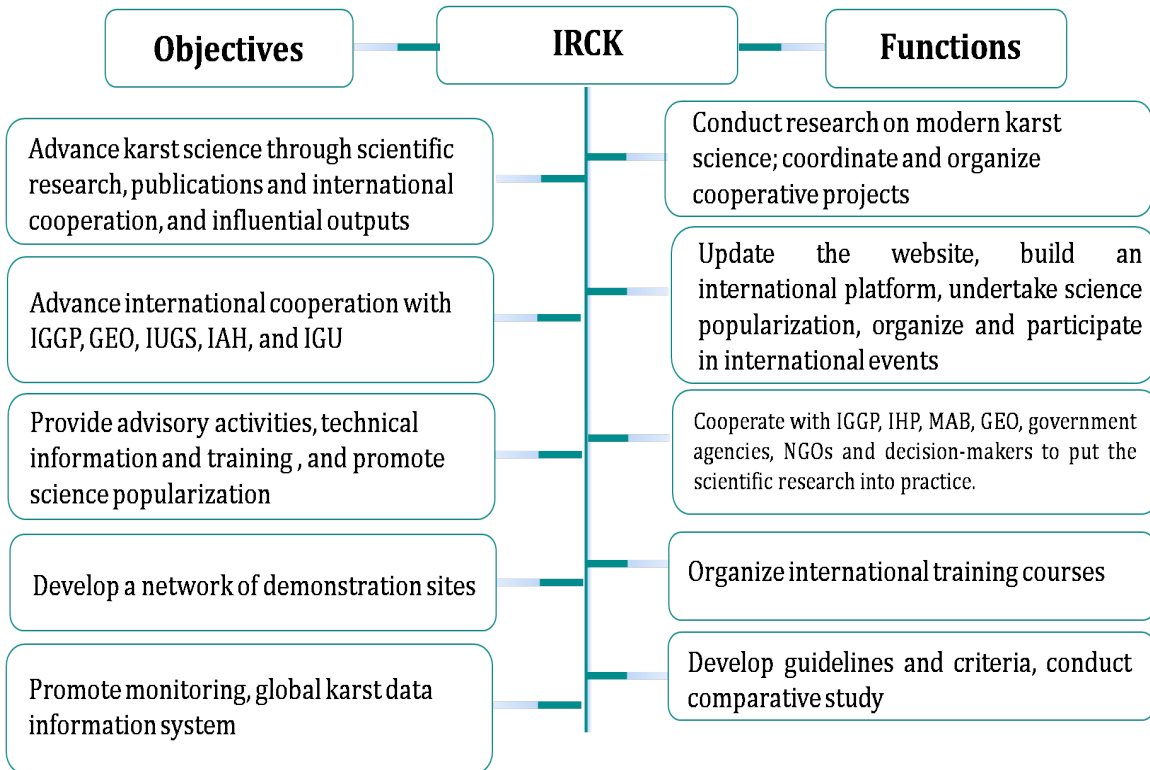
Objectives

IRCK

Functions

Advance karst science through scientific research, publications and international cooperation, and influential outputs

Advance international cooperation with IGGP, GEO, IUGS, IAH, and IGU

Provide advisory activities, technical information and training , and promote science popularization

Develop a network of demonstration sites

Promote monitoring, global karst data information system

Conduct research on modern karst science; coordinate and organize cooperative projects

Update the website, build an international platform, undertake science popularization, organize and participate in international events

Cooperate with IGGP, IHP, MAB, GEO, government agencies, NGOs and decision-makers to put the scientific research into practice.

Organize international training courses

Develop guidelines and criteria, conduct comparative study